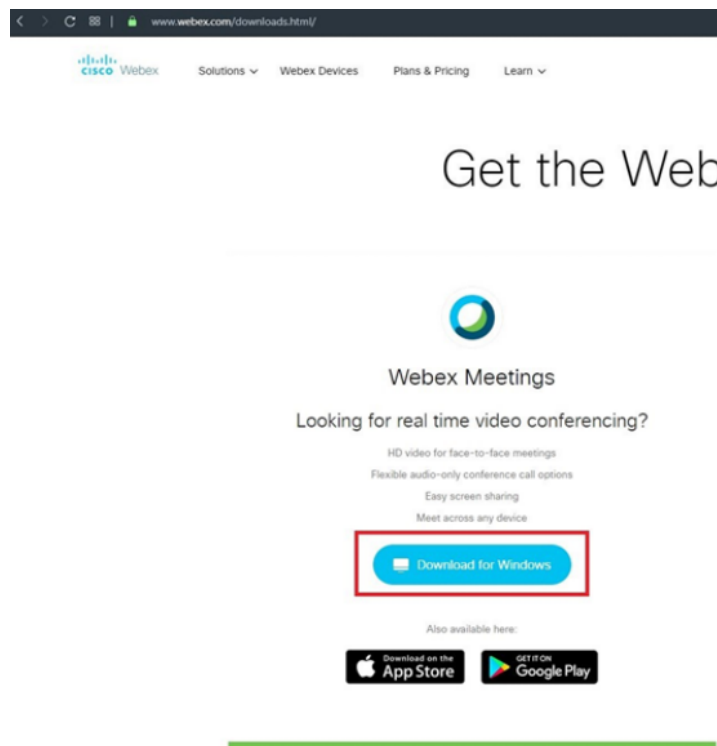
www.webex.com/downloads.html/

cisco Webex Solutions Webex Devices Plans & Pricing Learn

Get the Web

Webex Meetings

Looking for real time video conferencing?

HD video for face-to-face meetings

Flexible audio-only conference call options

Easy screen sharing

Meet across any device

Download for Windows

Also available here:

Download on the App Store

GET IT ON Google Play